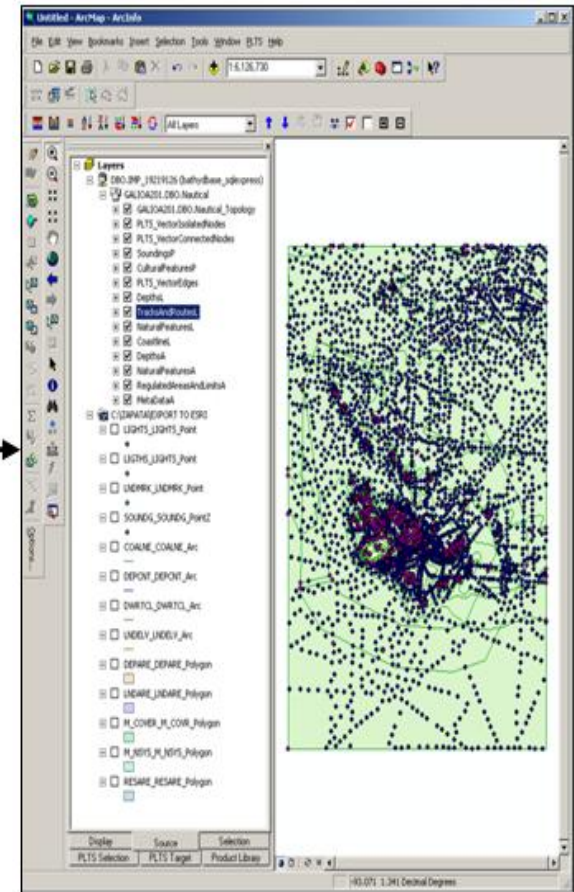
Untitled - ArcMap - ArcInfo

File Edit View Bookmarks Insert Selection Tools Window PLTS Help

1:6,126,730

All Layers

Layers
DBO.IMP_19219526 (bathydbase_sdeexpress)
GAL30A201.DBO.Nautical
GAL30A201.DBO.Nautical_Topology
PLTS_VectorIsolatedNodes
PLTS_VectorConnectedNodes
SoundingsP
CulturalFeaturesP
PLTS_VectorEdges
DepthsL
TracksAndRoutesL
NaturalFeaturesL
CoastlineL
DepthsA
NaturalFeaturesA
RegulatedAreasAndLimitsA
MetaDataA
C:\ZAPATA\EXPORT TO ESRI
LIGHTS_LIGHTS_Point
LIGTHS_LIGHTS_Point
LNDMRK_LNDMRK_Point
SOUNDG_SOUNDG_PointZ
COALNE_COALNE_Arc
DEPCNT_DEPCNT_Arc
DWRTCL_DWRTCL_Arc
LNDELV_LNDELV_Arc
DEPARE_DEPARE_Polygon
LNDARE_LNDARE_Polygon
M_COVER_M_COVR_Polygon
M_NSYS_M_NSYS_Polygon
RESARE_RESARE_Polygon

Options...

Display | Source | Selection
PLTS Selection | PLTS Target | Product Library

-93.071 1.341 Decimal Degrees